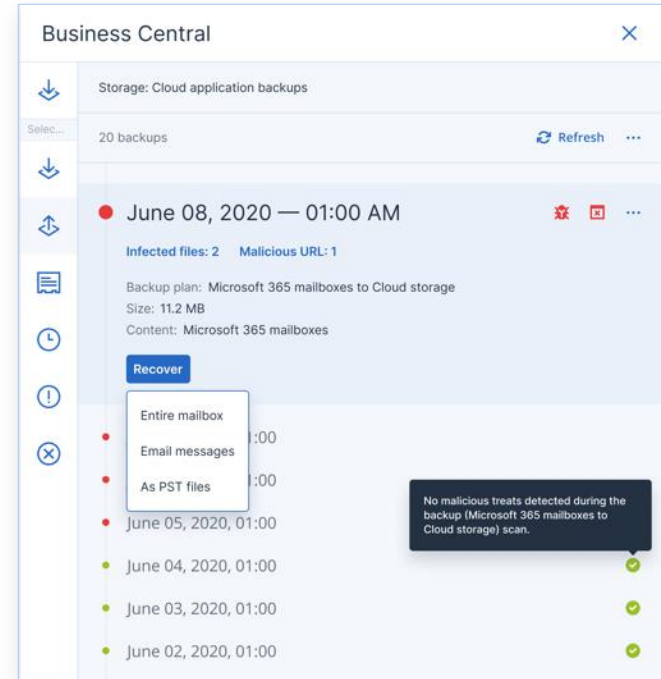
Business Central

Selec...

Storage: Cloud application backups

20 backups

Refresh ···

June 08, 2020 — 01:00 AM

···

Infected files: 2 Malicious URL: 1

Backup plan: Microsoft 365 mailboxes to Cloud storage
Size: 11.2 MB
Content: Microsoft 365 mailboxes

Recover

Entire mailbox

Email messages

As PST files

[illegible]:00

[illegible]:00

June 05, 2020, 01:00

No malicious treats detected during the backup (Microsoft 365 mailboxes to Cloud storage) scan.

June 04, 2020, 01:00

June 03, 2020, 01:00

June 02, 2020, 01:00